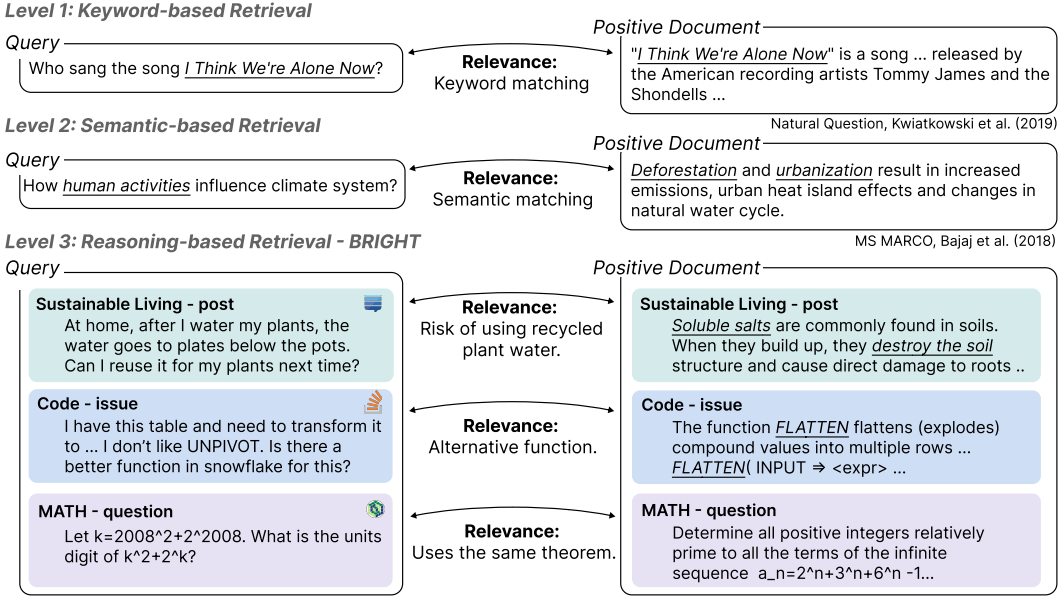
Level 1: Keyword-based Retrieval

Query
Who sang the song I Think We're Alone Now?

Relevance:
Keyword matching

Positive Document
"I Think We're Alone Now" is a song ... released by the American recording artists Tommy James and the Shondells ...

Natural Question, Kwiatkowski et al. (2019)

Level 2: Semantic-based Retrieval

Query
How human activities influence climate system?

Relevance:
Semantic matching

Positive Document
Deforestation and urbanization result in increased emissions, urban heat island effects and changes in natural water cycle.

MS MARCO, Bajaj et al. (2018)

Level 3: Reasoning-based Retrieval - BRIGHT

Query

Sustainable Living - post
At home, after I water my plants, the water goes to plates below the pots. Can I reuse it for my plants next time?

Relevance:
Risk of using recycled plant water.

Code - issue
I have this table and need to transform it to ... I don't like UNPIVOT. Is there a better function in snowflake for this?

Relevance:
Alternative function.

MATH - question
Let k=2008^2+2^2008. What is the units digit of k^2+2^k?

Relevance:
Uses the same theorem.

Positive Document

Sustainable Living - post
Soluble salts are commonly found in soils. When they build up, they destroy the soil structure and cause direct damage to roots ..

Code - issue
The function FLATTEN flattens (explodes) compound values into multiple rows ... FLATTEN( INPUT ⇒ <expr> ...

MATH - question
Determine all positive integers relatively prime to all the terms of the infinite sequence a_n=2^n+3^n+6^n -1...